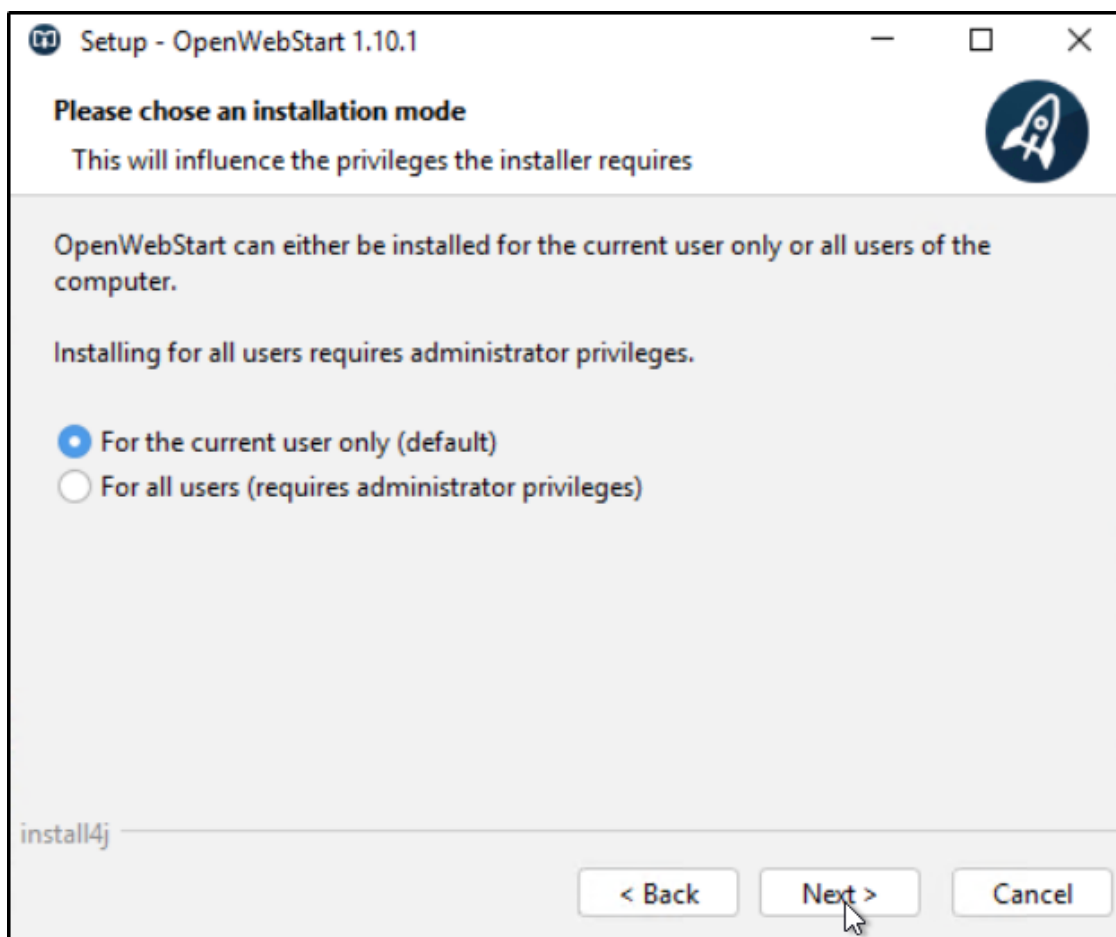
Setup - OpenWebStart 1.10.1

Please chose an installation mode

This will influence the privileges the installer requires

OpenWebStart can either be installed for the current user only or all users of the computer.

Installing for all users requires administrator privileges.

For the current user only (default)
For all users (requires administrator privileges)

install4j

< Back
Next >
Cancel